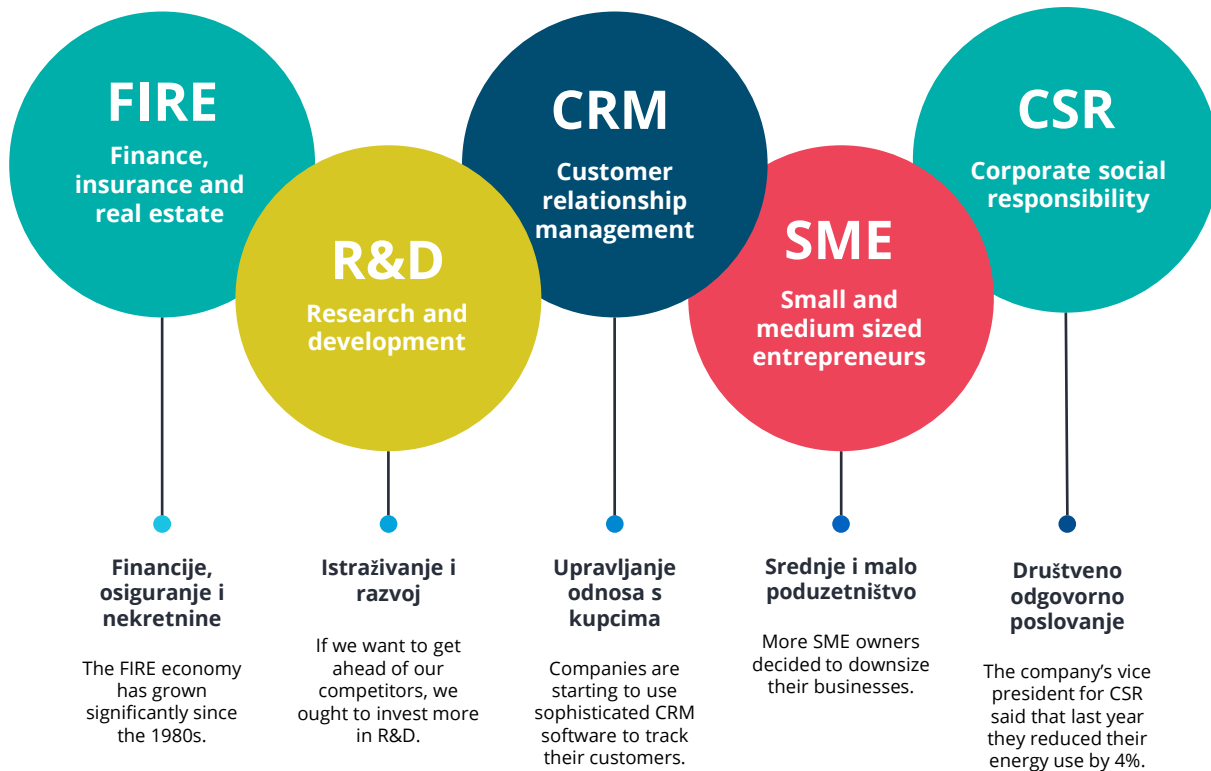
FIRE
Finance, insurance and real estate

R&D
Research and development

CRM
Customer relationship management

SME
Small and medium sized entrepreneurs

CSR
Corporate social responsibility

Financije, osiguranje i nekretnine

The FIRE economy has grown significantly since the 1980s.

Istraživanje i razvoj

If we want to get ahead of our competitors, we ought to invest more in R&D.

Upravljanje odnosa s kupcima

Companies are starting to use sophisticated CRM software to track their customers.

Srednje i malo poduzetništvo

More SME owners decided to downsize their businesses.

Društveno odgovorno poslovanje

The company's vice president for CSR said that last year they reduced their energy use by 4%.